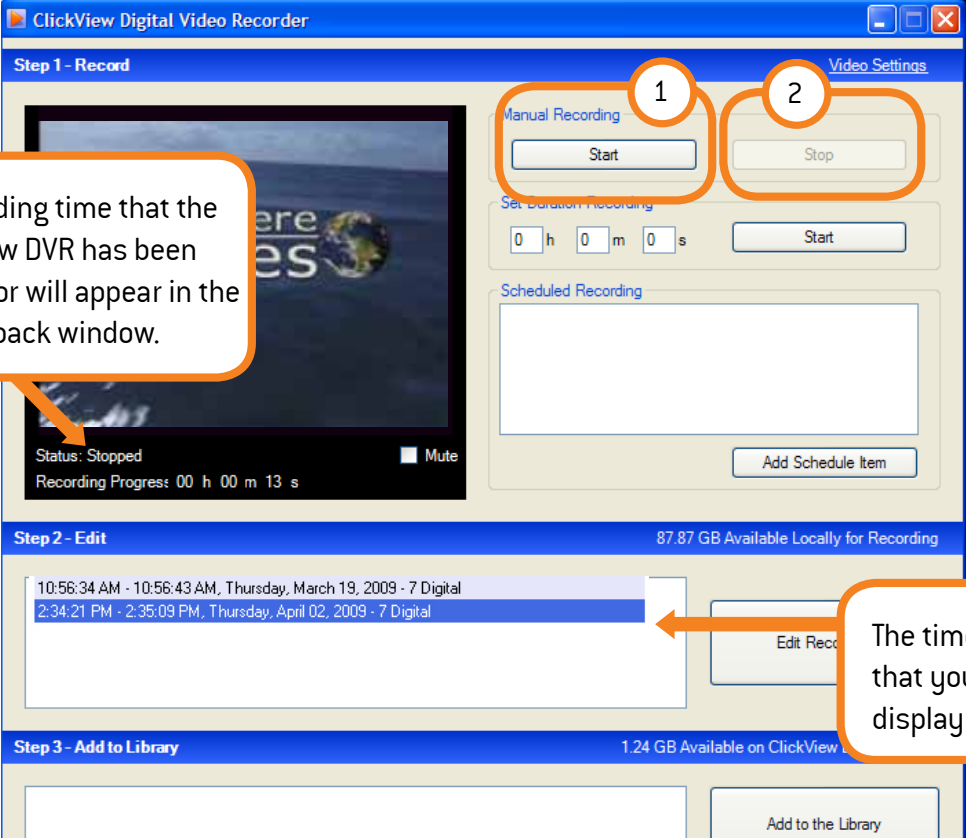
ClickView Digital Video Recorder

Step 1 - Record

Video Settings

1

2

Manual Recording

Start

Stop

ding time that the w DVR has been or will appear in the back window.

Set Duration Recording

0 h 0 m 0 s

Start

ere es

Scheduled Recording

Status: Stopped

Mute

Recording Progress: 00 h 00 m 13 s

Add Schedule Item

Step 2 - Edit

87.87 GB Available Locally for Recording

10:56:34 AM - 10:56:43 AM, Thursday, March 19, 2009 - 7 Digital
2:34:21 PM - 2:35:09 PM, Thursday, April 02, 2009 - 7 Digital

Edit Reco

The tim that yo display

Step 3 - Add to Library

1.24 GB Available on ClickView

Add to the Library